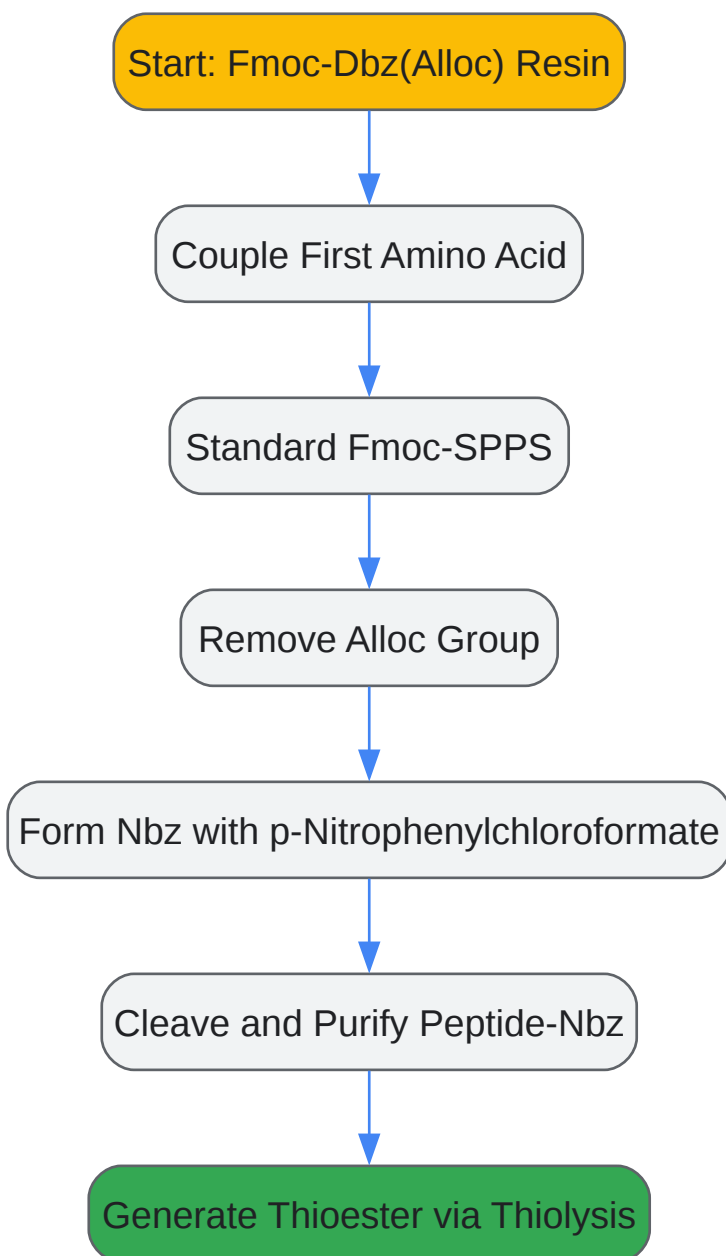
Start: Fmoc-Dbz(Alloc) Resin

Couple First Amino Acid

Standard Fmoc-SPPS

Remove Alloc Group

Form Nbz with p-Nitrophenylchloroformate

Cleave and Purify Peptide-Nbz

Generate Thioester via Thiolysis